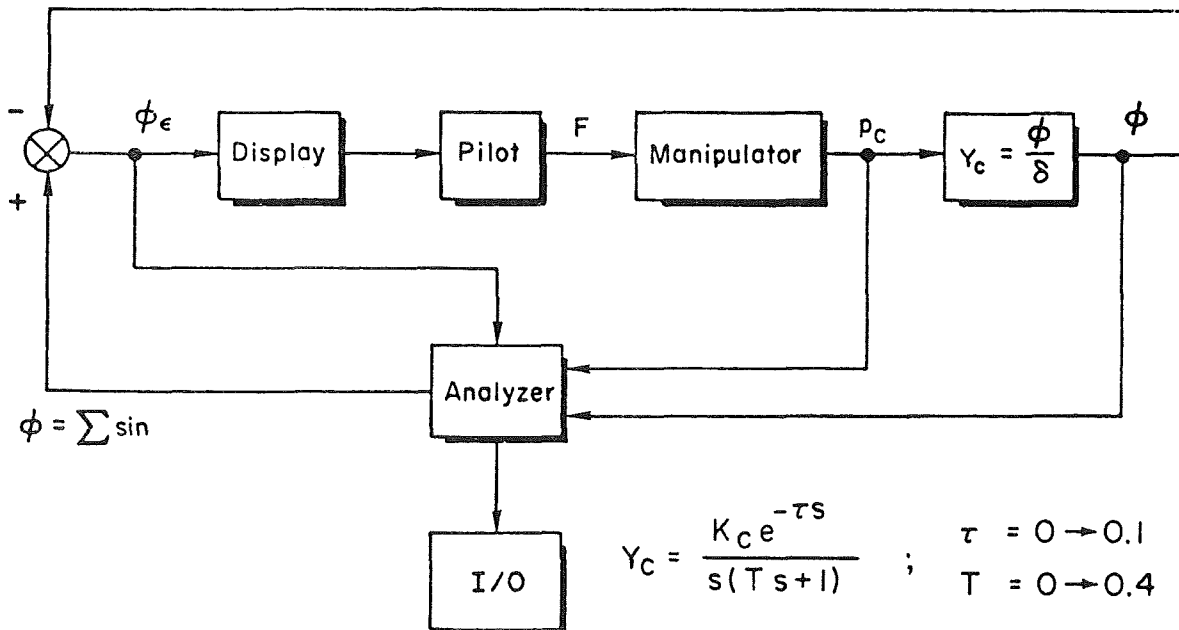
-

+

$\phi_\epsilon$

Display

Pilot

F

Manipulator

$p_c$

$Y_c = \frac{\phi}{\delta}$

$\phi$

Analyzer

$\phi = \sum \sin$

I/O

$Y_c = \frac{K_c e^{-\tau s}}{s(Ts+1)}$ ; $\tau = 0 \rightarrow 0.1$
$T = 0 \rightarrow 0.4$